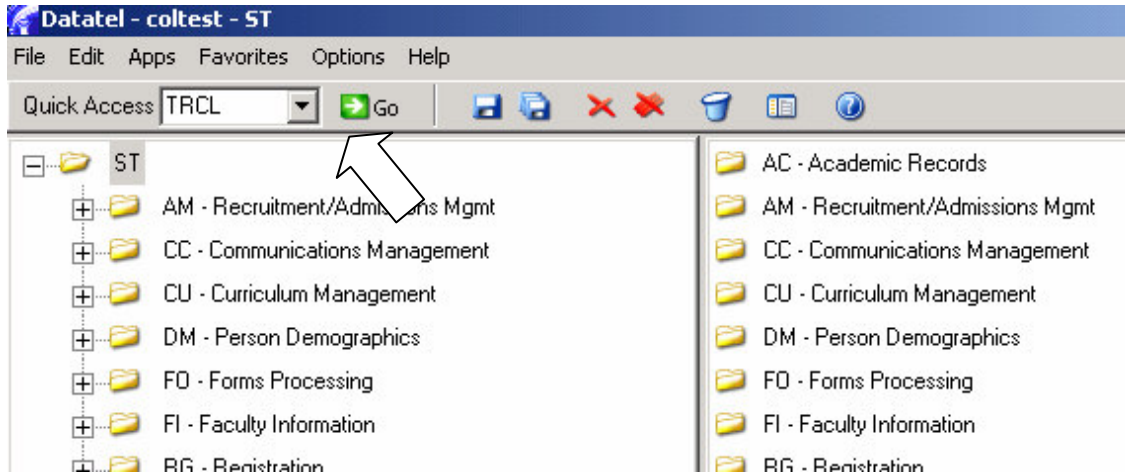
Datatel - coltest - ST

File Edit Apps Favorites Options Help

Quick Access TRCL Go

ST
AM - Recruitment/Admissions Mgmt
CC - Communications Management
CU - Curriculum Management
DM - Person Demographics
FO - Forms Processing
FI - Faculty Information
RG - Registration

AC - Academic Records
AM - Recruitment/Admissions Mgmt
CC - Communications Management
CU - Curriculum Management
DM - Person Demographics
FO - Forms Processing
FI - Faculty Information
RG - Registration